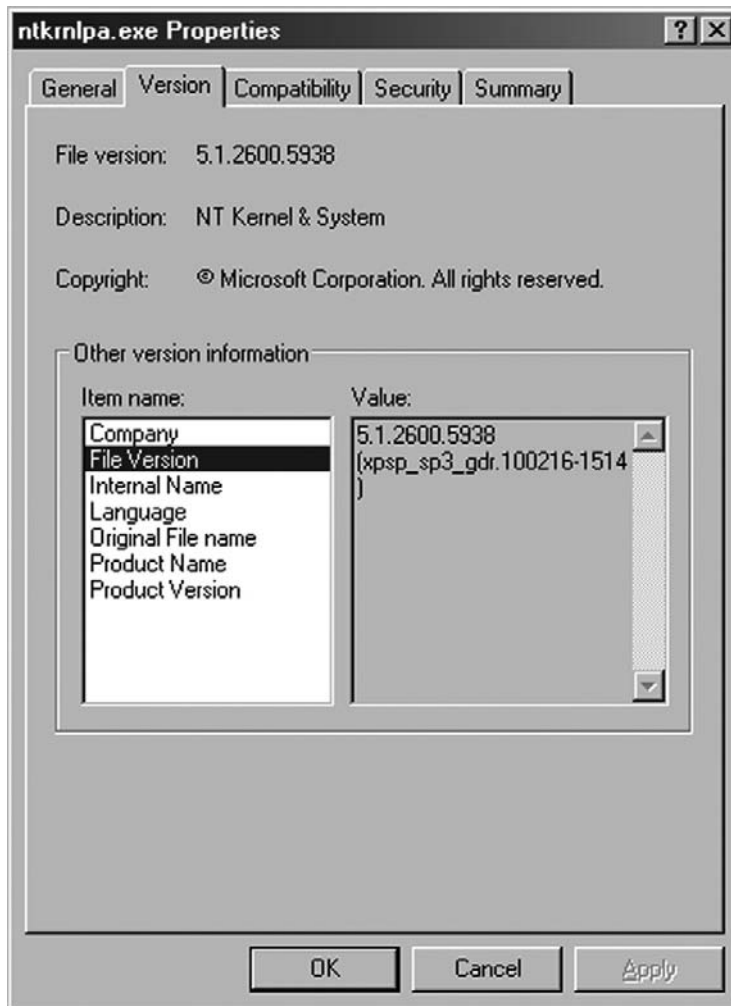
ntkrnlpa.exe Properties

?

General Version Compatibility Security Summary

File version: 5.1.2600.5938

Description: NT Kernel & System

Copyright: © Microsoft Corporation. All rights reserved.

Other version information

Item name:

Company
File Version
Internal Name
Language
Original File name
Product Name
Product Version

Value:

5.1.2600.5938 (xpsp_sp3_gdr.100216-1514 )

OK Cancel Apply